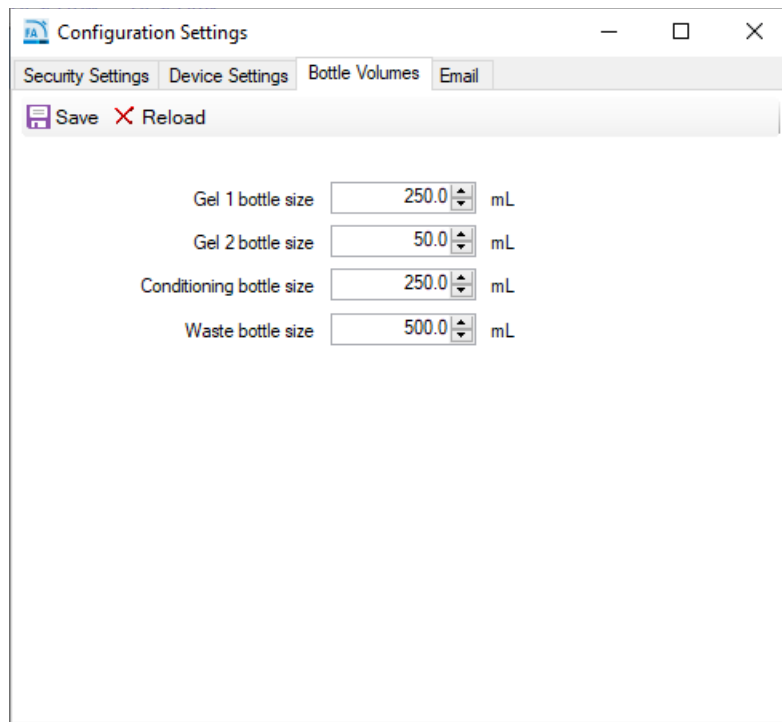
FA Configuration Settings

Security Settings | Device Settings | Bottle Volumes | Email

Save  Reload

Gel 1 bottle size 250.0 mL
Gel 2 bottle size 50.0 mL
Conditioning bottle size 250.0 mL
Waste bottle size 500.0 mL